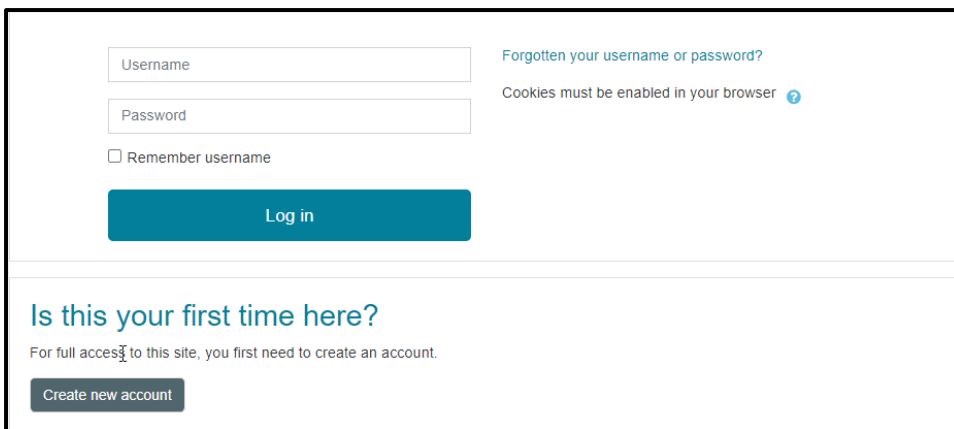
Username

Password

Remember username

Log in

Forgotten your username or password?

Cookies must be enabled in your browser

Is this your first time here?

For full access to this site, you first need to create an account.

Create new account